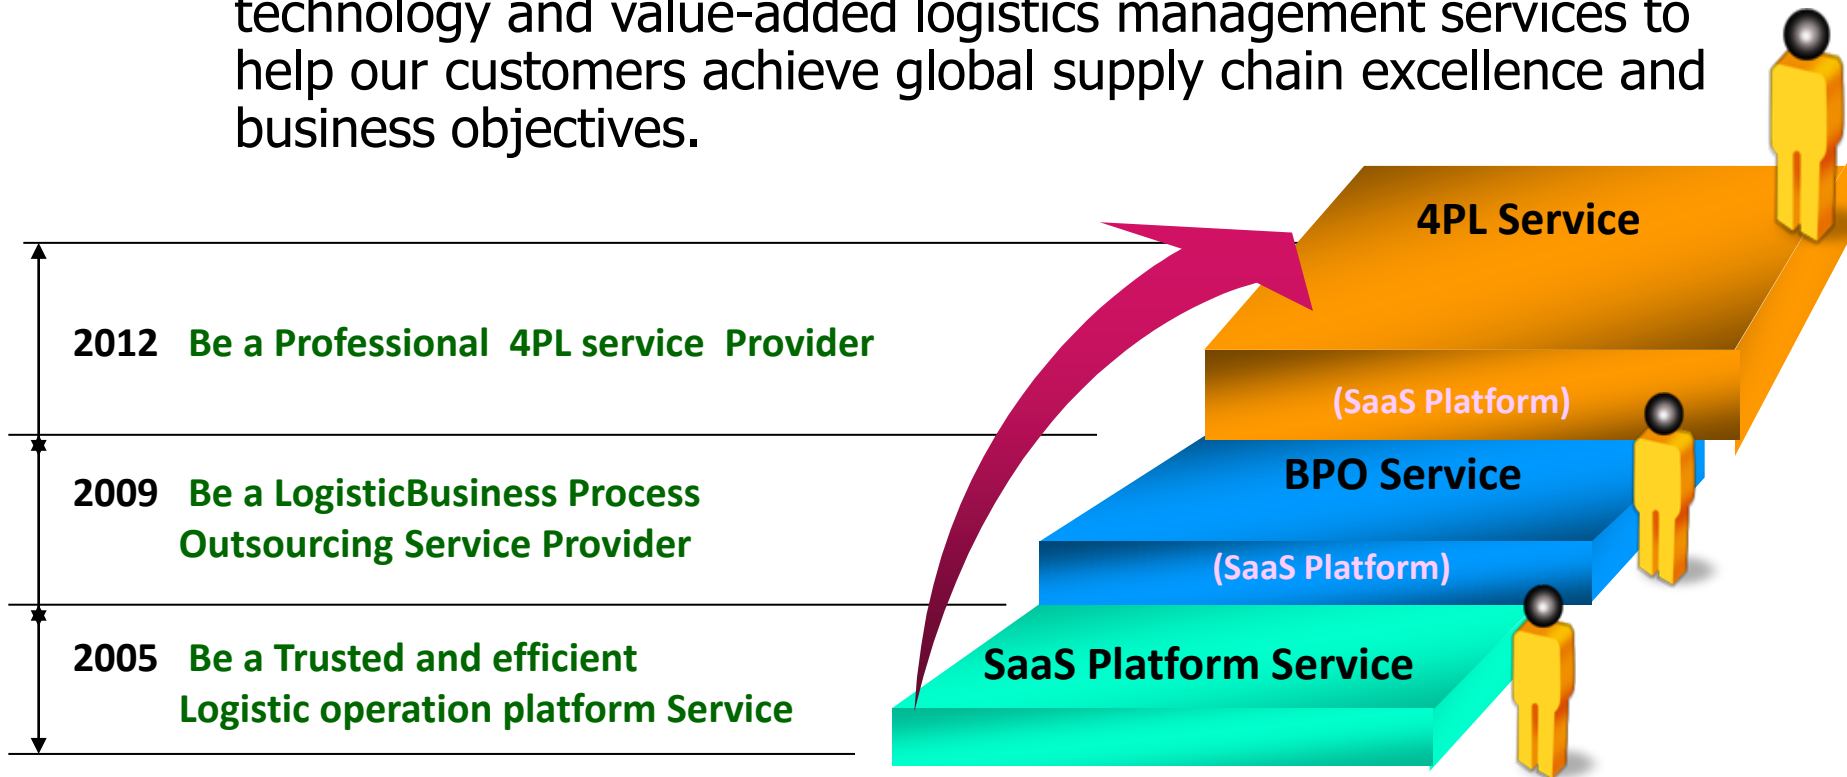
technology and value-added logistics management services to help our customers achieve global supply chain excellence and business objectives.

2012 Be a Professional 4PL service Provider

2009 Be a LogisticBusiness Process Outsourcing Service Provider

2005 Be a Trusted and efficient Logistic operation platform Service

4PL Service

(SaaS Platform)

BPO Service

(SaaS Platform)

SaaS Platform Service